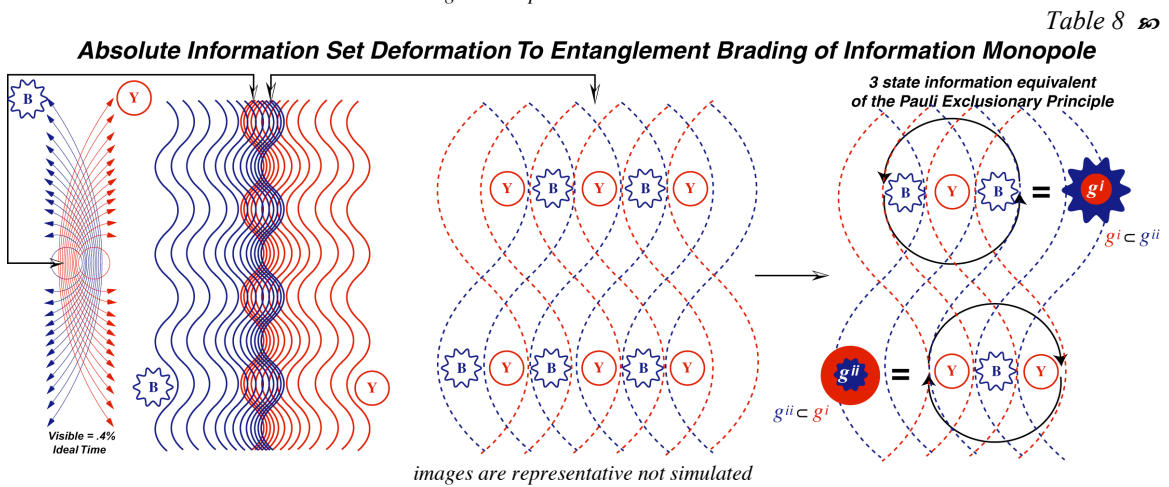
Table 8 ꩰ

Absolute Information Set Deformation To Entanglement Brading of Information Monopole

3 state information equivalent of the Pauli Exclusionary Principle

B Y

Visible = .4% Ideal Time

B Y

Y B Y B Y

B Y B Y B Y

B Y B = $g^{i}$

$g^{i} \subset g^{ii}$

$g^{ii}$ = Y B Y

$g^{ii} \subset g^{i}$

images are representative not simulated